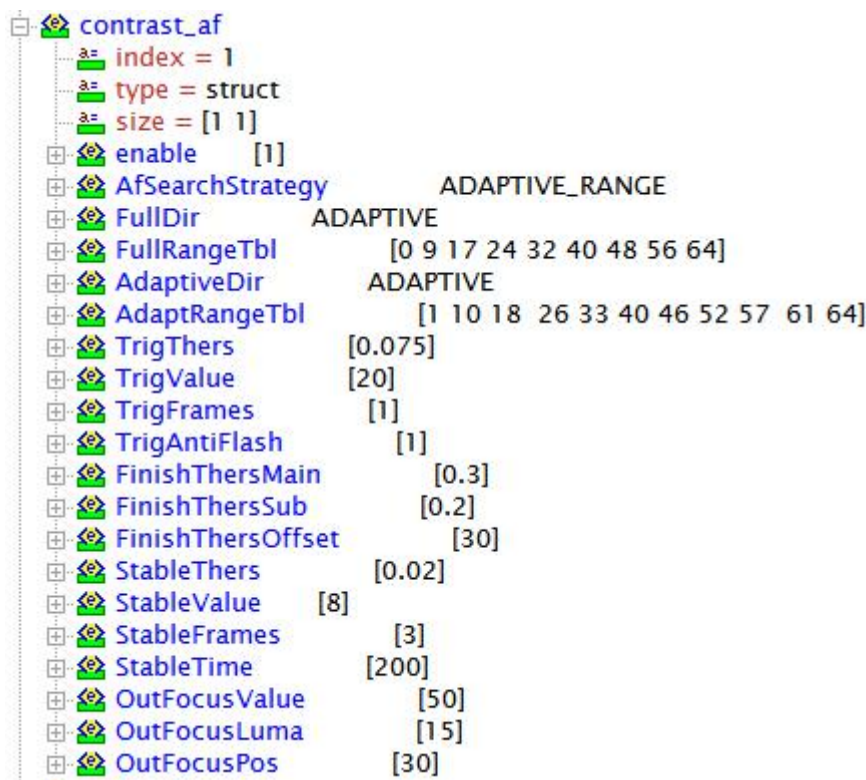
contrast_af
index = 1
type = struct
size = [1 1]
enable [1]
AfSearchStrategy ADAPTIVE_RANGE
FullDir ADAPTIVE
FullRangeTbl [0 9 17 24 32 40 48 56 64]
AdaptiveDir ADAPTIVE
AdaptRangeTbl [1 10 18 26 33 40 46 52 57 61 64]
TrigThers [0.075]
TrigValue [20]
TrigFrames [1]
TrigAntiFlash [1]
FinishThersMain [0.3]
FinishThersSub [0.2]
FinishThersOffset [30]
StableThers [0.02]
StableValue [8]
StableFrames [3]
StableTime [200]
OutFocusValue [50]
OutFocusLuma [15]
OutFocusPos [30]